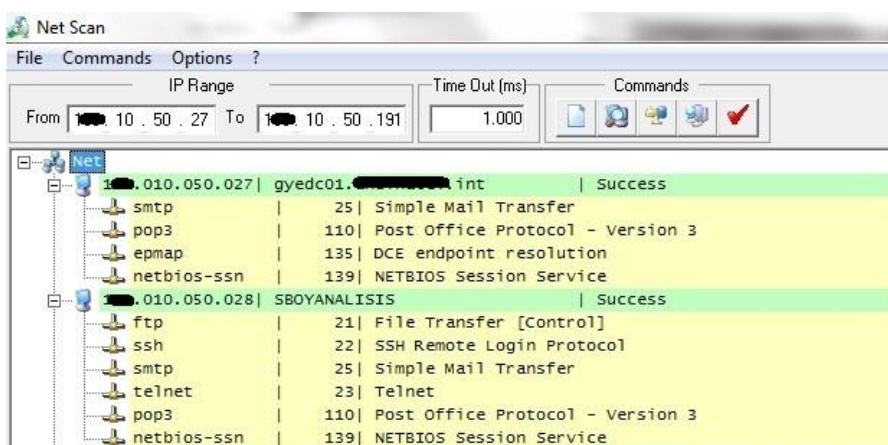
Net Scan

File Commands Options ?

IP Range

From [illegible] 10 . 50 . 27 To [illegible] 10 . 50 . 191

Time Out (ms)

1.000

Commands

Net

1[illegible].010.050.027| gyedc01.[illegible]int | Success

smtp | 25| Simple Mail Transfer

pop3 | 110| Post Office Protocol - Version 3

epmap | 135| DCE endpoint resolution

netbios-ssn | 139| NETBIOS Session Service

1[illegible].010.050.028| SBOYANALISIS | Success

ftp | 21| File Transfer [Control]

ssh | 22| SSH Remote Login Protocol

smtp | 25| Simple Mail Transfer

telnet | 23| Telnet

pop3 | 110| Post Office Protocol - Version 3

netbios-ssn | 139| NETBIOS Session Service